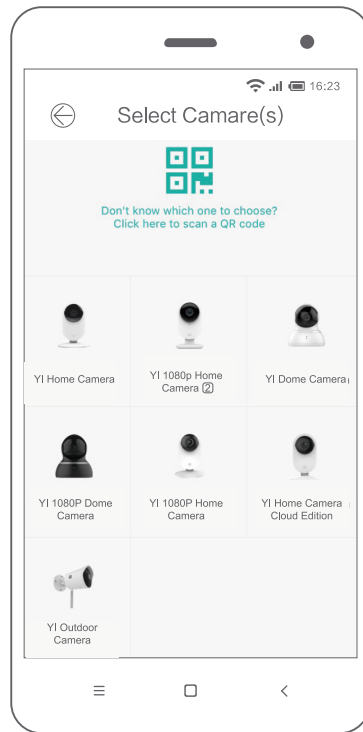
16:23

Select Camare(s)

Don't know which one to choose?
Click here to scan a QR code

YI Home Camera

YI 1080p Home Camera 2

YI Dome Camera

YI 1080P Dome Camera

YI 1080P Home Camera

YI Home Camera Cloud Edition

YI Outdoor Camera